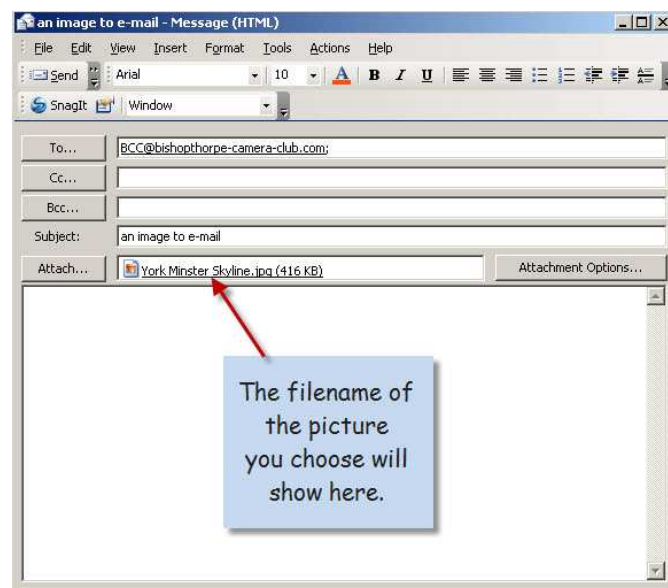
an image to e-mail - Message (HTML)

File Edit View Insert Format Tools Actions Help

Send Arial 10 A B I U

SnagIt Window

To... BCC@bishopthorpe-camera-club.com;

Cc...

Bcc...

Subject: an image to e-mail

Attach... York Minster Skyline.jpg (416 KB) Attachment Options...

The filename of the picture you choose will show here.